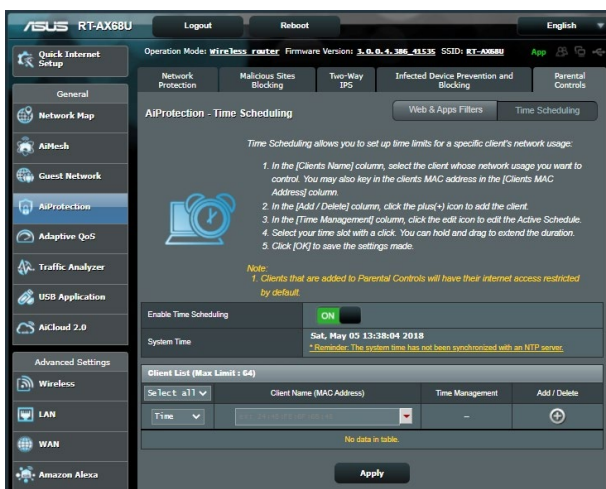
/ASUS RT-AX68U

Logout

Reboot

English

Quick Internet Setup

Operation Mode: Wireless router Firmware Version: 3.0.0.4.386_41535 SSID: RT-AX68U

App

General

Network Map

AiMesh

Guest Network

AiProtection

Adaptive QoS

Traffic Analyzer

USB Application

AiCloud 2.0

Advanced Settings

Wireless

LAN

WAN

Amazon Alexa

Network Protection

Malicious Sites Blocking

Two-Way IPS

Infected Device Prevention and Blocking

Parental Controls

AiProtection - Time Scheduling

Web & Apps Filters

Time Scheduling

Time Scheduling allows you to set up time limits for a specific client's network usage:

1. In the [Clients Name] column, select the client whose network usage you want to control. You may also key in the clients MAC address in the [Clients MAC Address] column.
2. In the [Add / Delete] column, click the plus(+) icon to add the client.
3. In the [Time Management] column, click the edit icon to edit the Active Schedule.
4. Select your time slot with a click. You can hold and drag to extend the duration.
5. Click [OK] to save the settings made.

Note:
1. Clients that are added to Parental Controls will have their internet access restricted by default.

Enable Time Scheduling

ON

System Time

Sat, May 05 13:38:04 2018

* Reminder: The system time has not been synchronized with an NTP server.

Client List (Max Limit : 64)

| Select all | Client Name (MAC Address) | Time Management | Add / Delete |
|---|---|---|---|
| Time | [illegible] | – | ⊕ |
| No data in table. | | | |

Apply